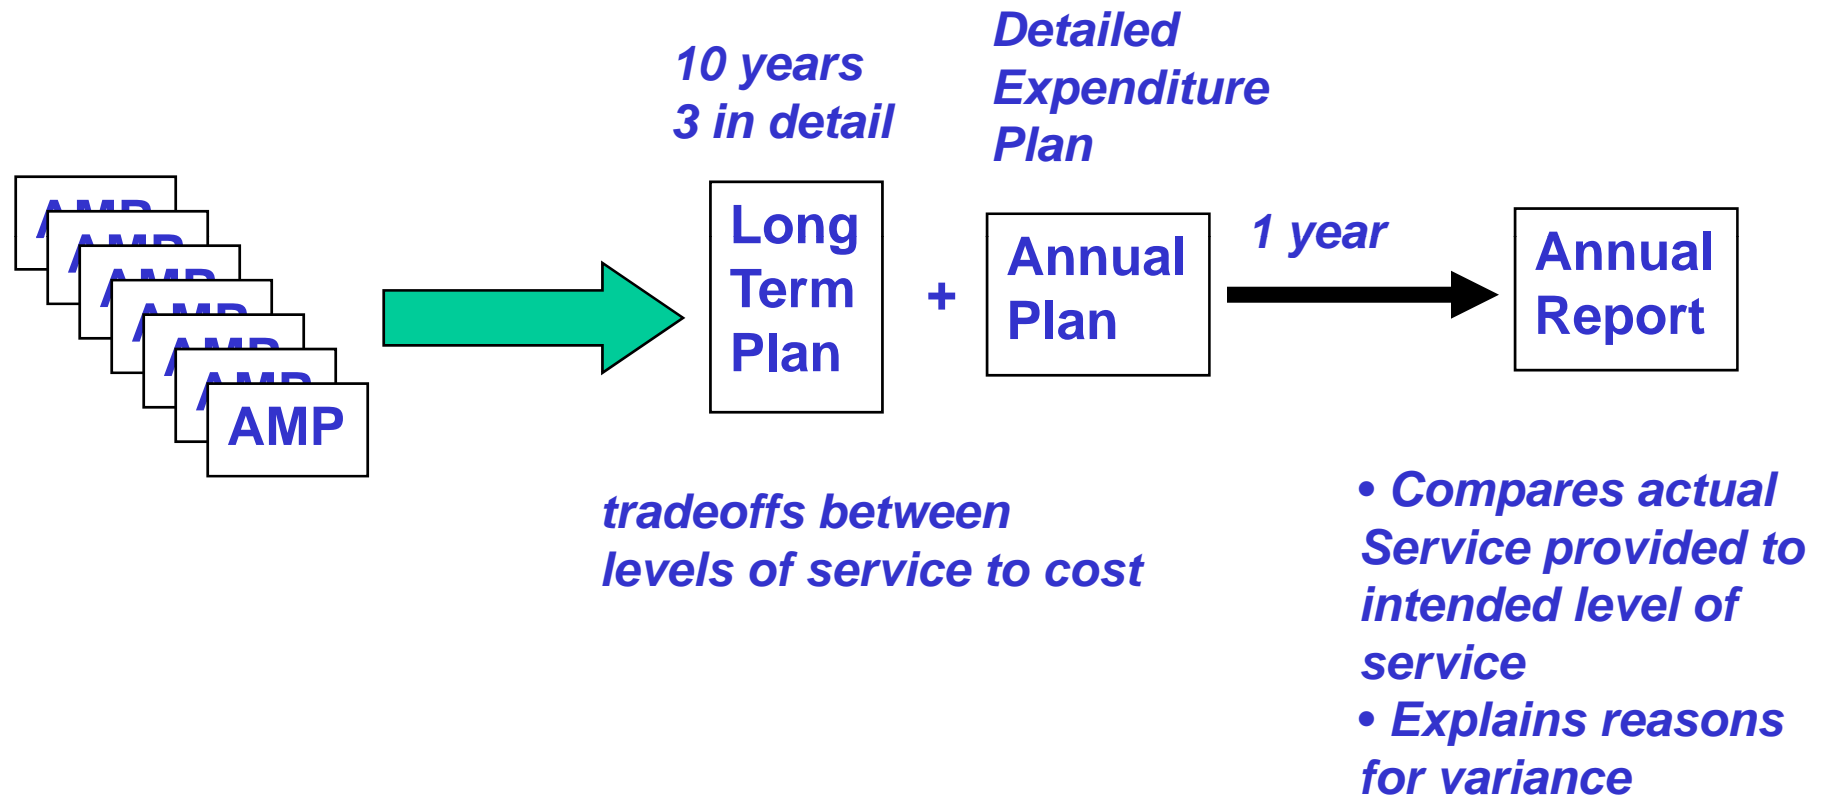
AMP

10 years
3 in detail

Long Term Plan

+

Detailed Expenditure Plan

Annual Plan

1 year

Annual Report

tradeoffs between levels of service to cost

• Compares actual Service provided to intended level of service
• Explains reasons for variance